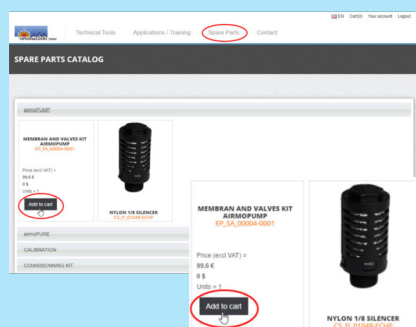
EN Cart(0) Your account Logout

Technical Tools Applications / Training Spare Parts Contact

SPARE PARTS CATALOG

airmoPUMP

MEMBRAN AND VALVES KIT AIRMOPUMP
EP_5A_00004-0001

Price (excl VAT) =
99.6 €
0 $
Units = 1

Add to cart

NYLON 1/8 SILENCER
CS_FI_01048-ECHP

airmoPURE

CALIBRATION

COMISSIONNING KIT

MEMBRAN AND VALVES KIT AIRMOPUMP
EP_5A_00004-0001

Price (excl VAT) =
99.6 €
0 $
Units = 1

Add to cart

NYLON 1/8 SILENCER
CS_FI_01048-ECHP